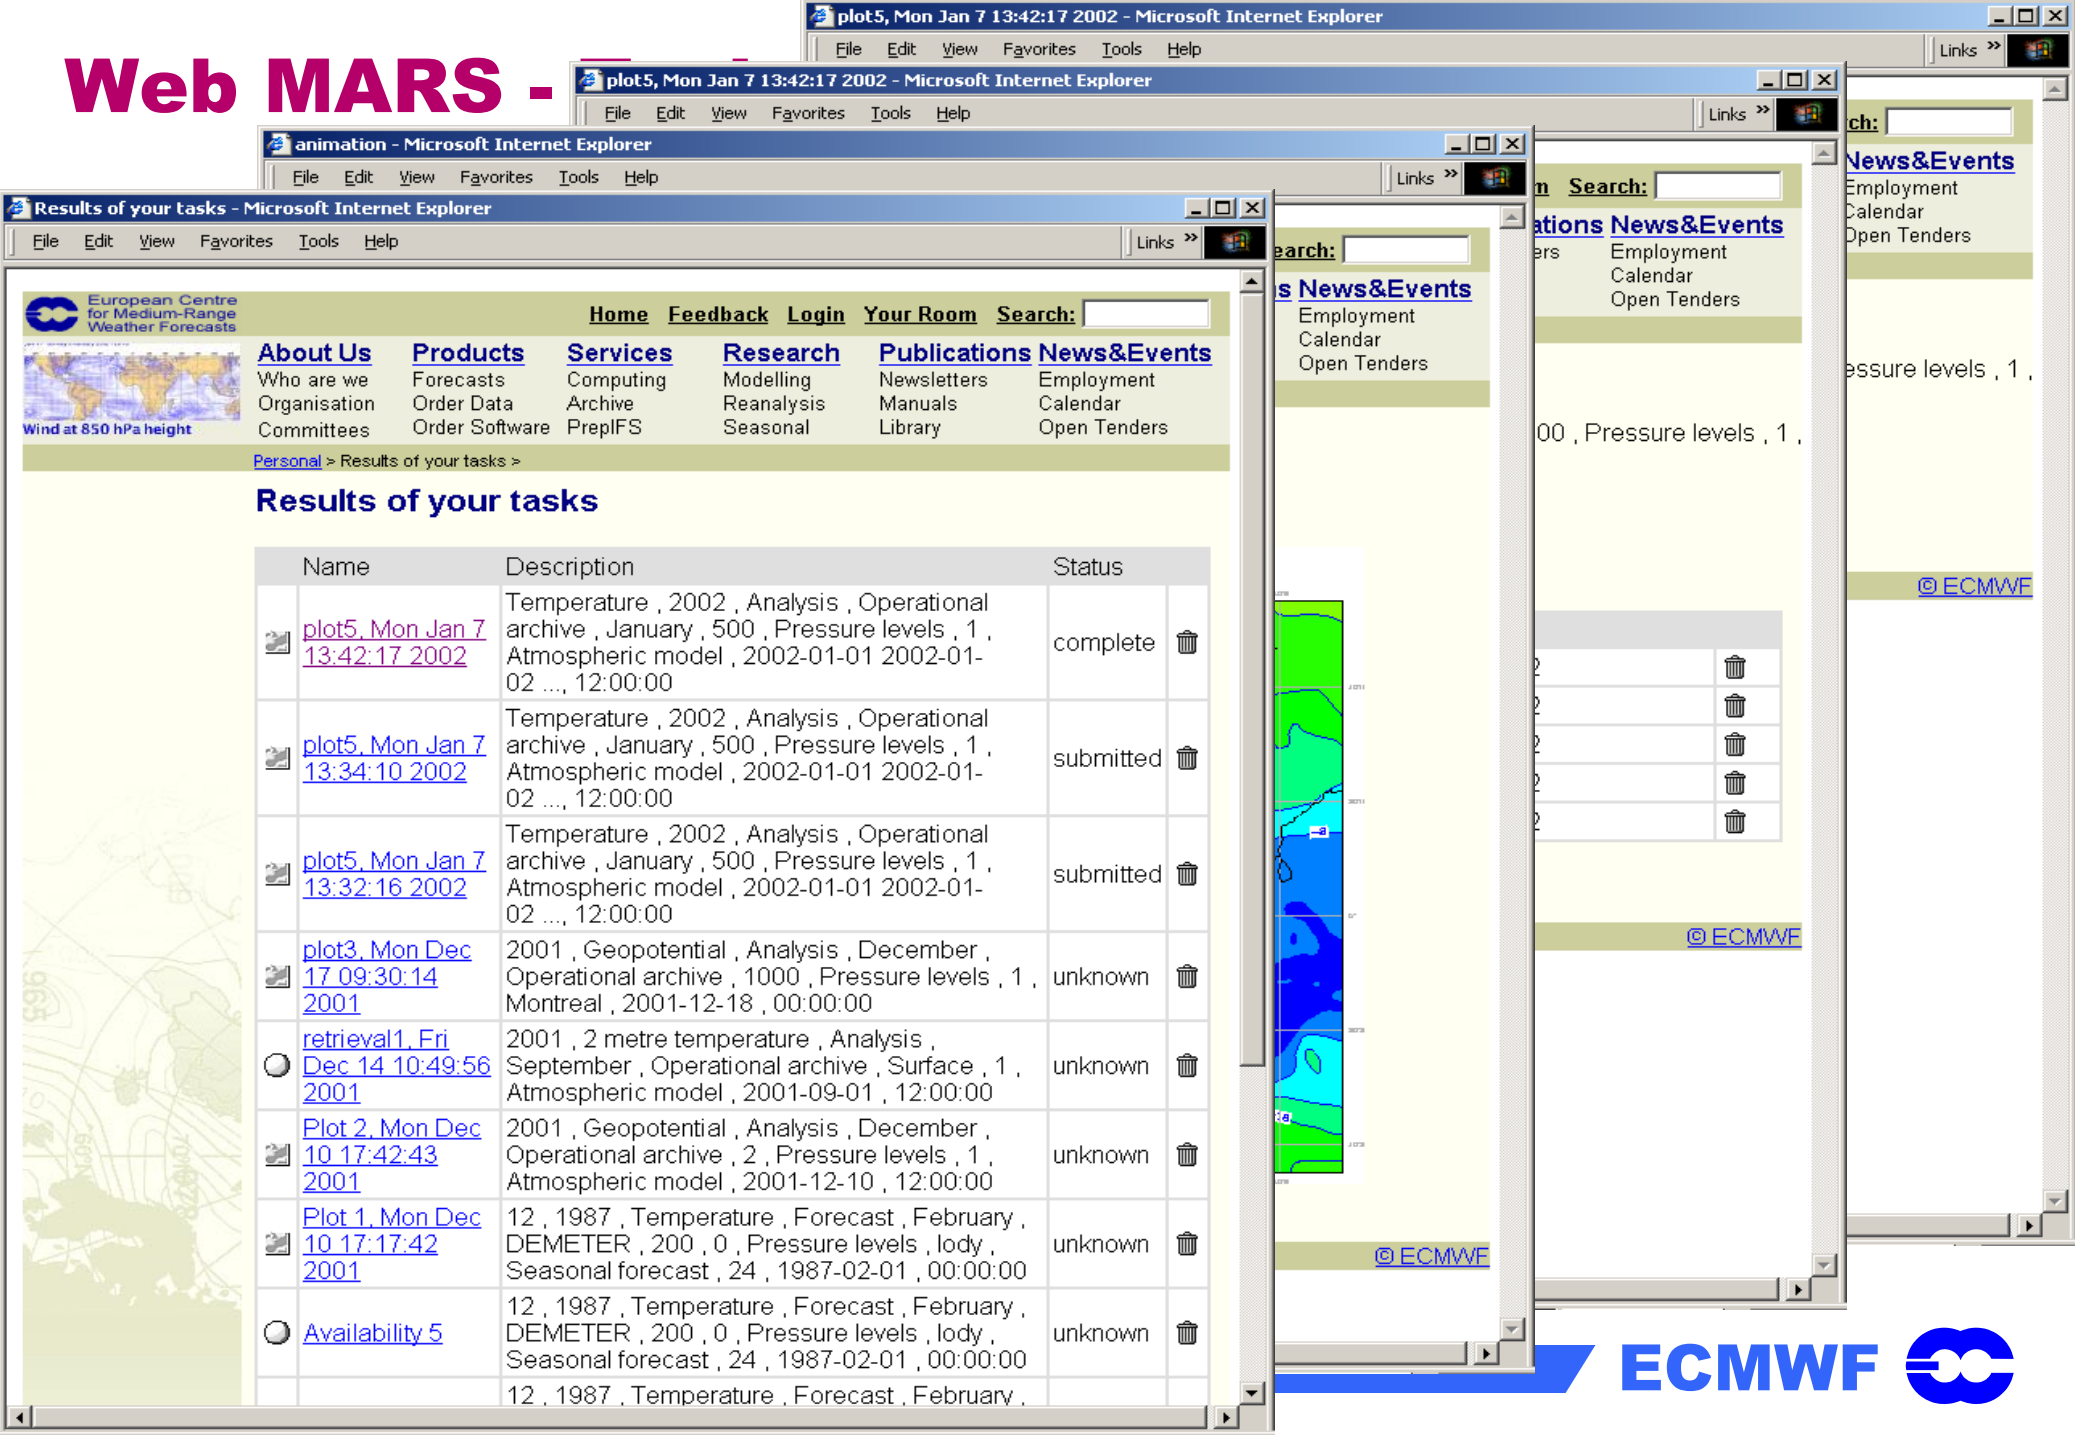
Web MARS -

plot5, Mon Jan 7 13:42:17 2002 - Microsoft Internet Explorer
File Edit View Favorites Tools Help
Links

plot5, Mon Jan 7 13:42:17 2002 - Microsoft Internet Explorer
File Edit View Favorites Tools Help
Links

animation - Microsoft Internet Explorer
File Edit View Favorites Tools Help
Links

Results of your tasks - Microsoft Internet Explorer
File Edit View Favorites Tools Help
Links

European Centre for Medium-Range Weather Forecasts

Home Feedback Login Your Room Search:

Wind at 850 hPa height

| About Us | Products | Services | Research | Publications | News&Events |
|---|---|---|---|---|---|
| Who are we | Forecasts | Computing | Modelling | Newsletters | Employment |
| Organisation | Order Data | Archive | Reanalysis | Manuals | Calendar |
| Committees | Order Software | PrepIFS | Seasonal | Library | Open Tenders |

Personal > Results of your tasks >

Results of your tasks

| Name | Description | Status | |
|---|---|---|---|
| plot5, Mon Jan 7 13:42:17 2002 | Temperature , 2002 , Analysis , Operational archive , January , 500 , Pressure levels , 1 , Atmospheric model , 2002-01-01 2002-01-02 ..., 12:00:00 | complete | |
| plot5, Mon Jan 7 13:34:10 2002 | Temperature , 2002 , Analysis , Operational archive , January , 500 , Pressure levels , 1 , Atmospheric model , 2002-01-01 2002-01-02 ..., 12:00:00 | submitted | |
| plot5, Mon Jan 7 13:32:16 2002 | Temperature , 2002 , Analysis , Operational archive , January , 500 , Pressure levels , 1 , Atmospheric model , 2002-01-01 2002-01-02 ..., 12:00:00 | submitted | |
| plot3, Mon Dec 17 09:30:14 2001 | 2001 , Geopotential , Analysis , December , Operational archive , 1000 , Pressure levels , 1 , Montreal , 2001-12-18 , 00:00:00 | unknown | |
| retrieval1, Fri Dec 14 10:49:56 2001 | 2001 , 2 metre temperature , Analysis , September , Operational archive , Surface , 1 , Atmospheric model , 2001-09-01 , 12:00:00 | unknown | |
| Plot 2, Mon Dec 10 17:42:43 2001 | 2001 , Geopotential , Analysis , December , Operational archive , 2 , Pressure levels , 1 , Atmospheric model , 2001-12-10 , 12:00:00 | unknown | |
| Plot 1, Mon Dec 10 17:17:42 2001 | 12 , 1987 , Temperature , Forecast , February , DEMETER , 200 , 0 , Pressure levels , lody , Seasonal forecast , 24 , 1987-02-01 , 00:00:00 | unknown | |
| Availability 5 | 12 , 1987 , Temperature , Forecast , February , DEMETER , 200 , 0 , Pressure levels , lody , Seasonal forecast , 24 , 1987-02-01 , 00:00:00 | unknown | |
| | 12 , 1987 , Temperature , Forecast , February , | | |

earch:
s News&Events
Employment
Calendar
Open Tenders
© ECMWF

n Search:
ations News&Events
ers
Employment
Calendar
Open Tenders
00 , Pressure levels , 1 ,
© ECMWF

ch:
News&Events
Employment
Calendar
Open Tenders
essure levels , 1 ,
© ECMWF

ECMWF